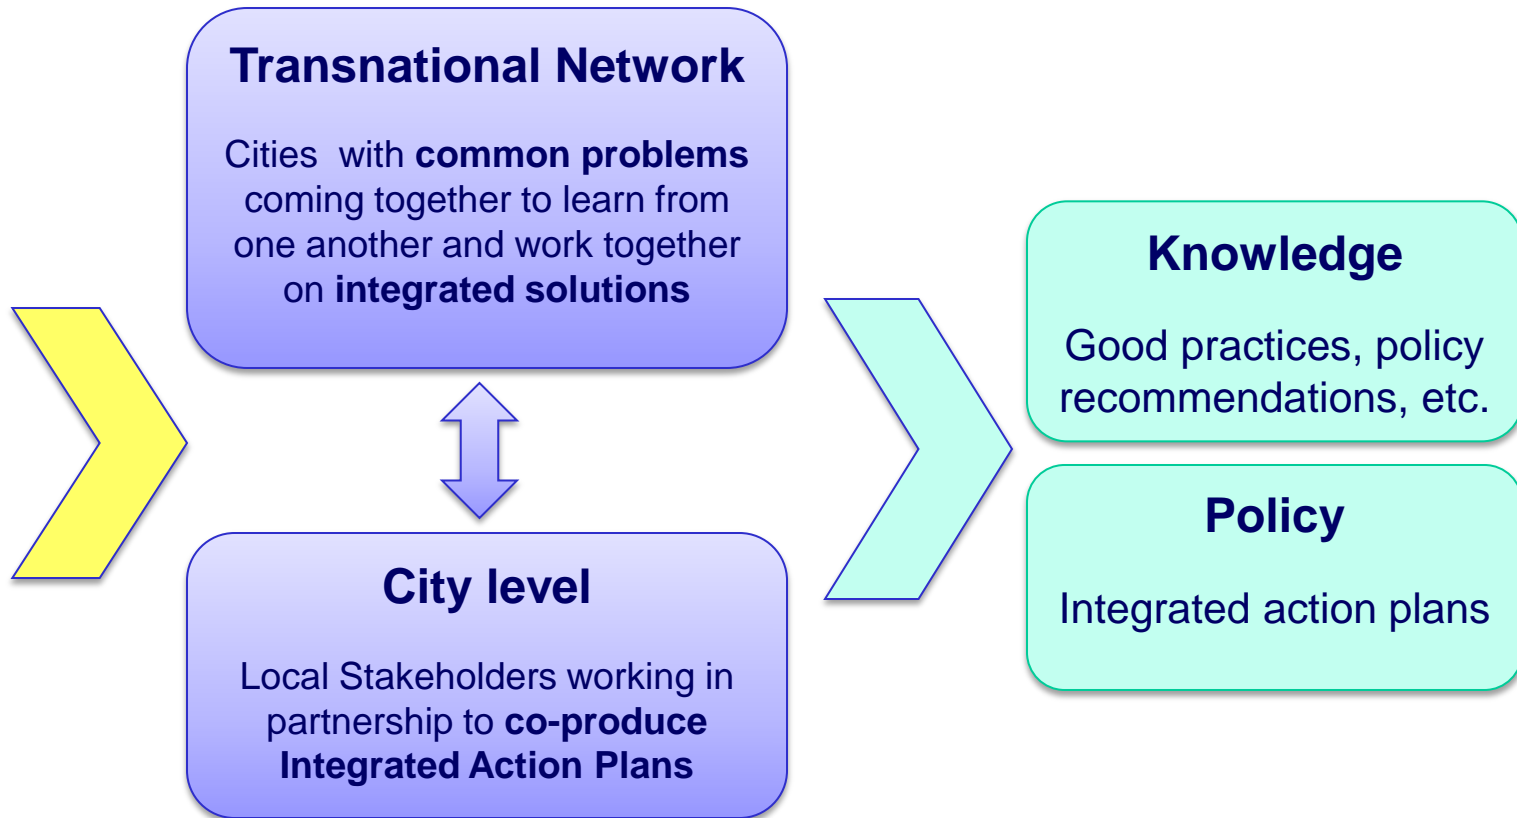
Transnational Network

Cities with common problems coming together to learn from one another and work together on integrated solutions

City level

Local Stakeholders working in partnership to co-produce Integrated Action Plans

Knowledge

Good practices, policy recommendations, etc.

Policy

Integrated action plans